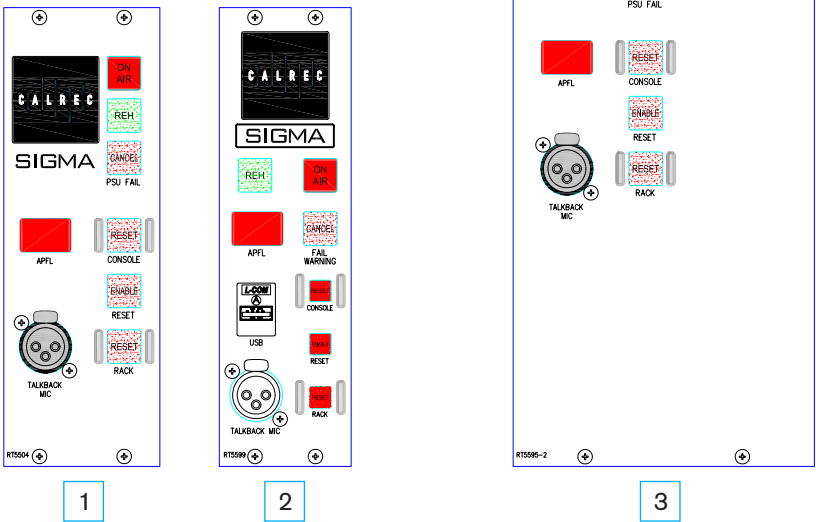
CALREC
SIGMA
ON AIR
REH
CANCEL
PSU FAIL
APFL
RESET
CONSOLE
ENABLE
RESET
RESET
RACK
TALKBACK MIC
RT5504

CALREC
SIGMA
REH
ON AIR
APFL
CANCEL
FAIL WARNING
L-COM
USB
RESET
CONSOLE
ENABLE
RESET
RESET
RACK
TALKBACK MIC
RT5599

PSU FAIL
APFL
RESET
CONSOLE
ENABLE
RESET
RESET
RACK
TALKBACK MIC
RT5595-2

1
2
3